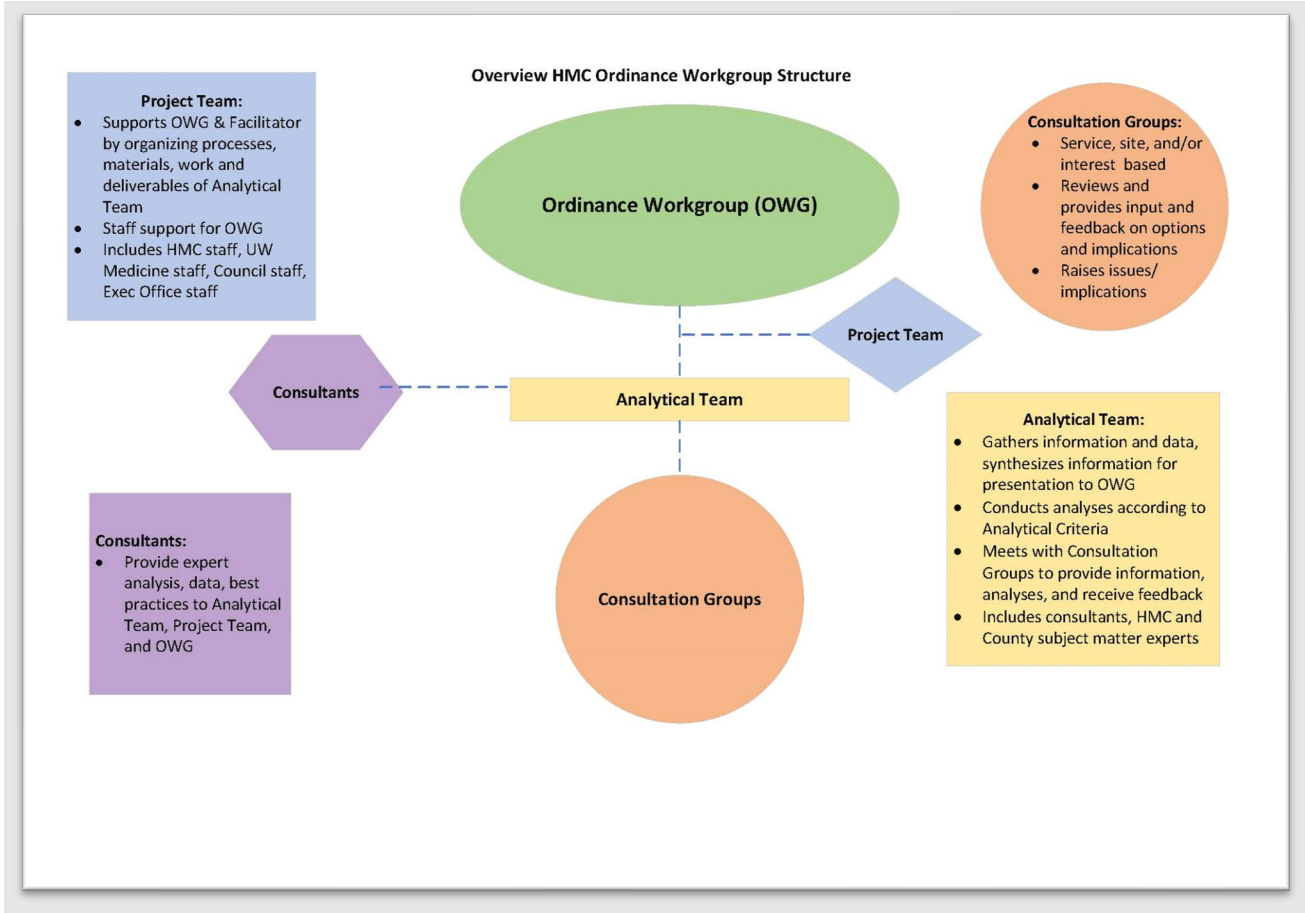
Overview HMC Ordinance Workgroup Structure

Project Team:
- Supports OWG & Facilitator by organizing processes, materials, work and deliverables of Analytical Team
- Staff support for OWG
- Includes HMC staff, UW Medicine staff, Council staff, Exec Office staff

Ordinance Workgroup (OWG)

Consultation Groups:
- Service, site, and/or interest based
- Reviews and provides input and feedback on options and implications
- Raises issues/ implications

Project Team

Consultants

Analytical Team

Analytical Team:
- Gathers information and data, synthesizes information for presentation to OWG
- Conducts analyses according to Analytical Criteria
- Meets with Consultation Groups to provide information, analyses, and receive feedback
- Includes consultants, HMC and County subject matter experts

Consultants:
- Provide expert analysis, data, best practices to Analytical Team, Project Team, and OWG

Consultation Groups